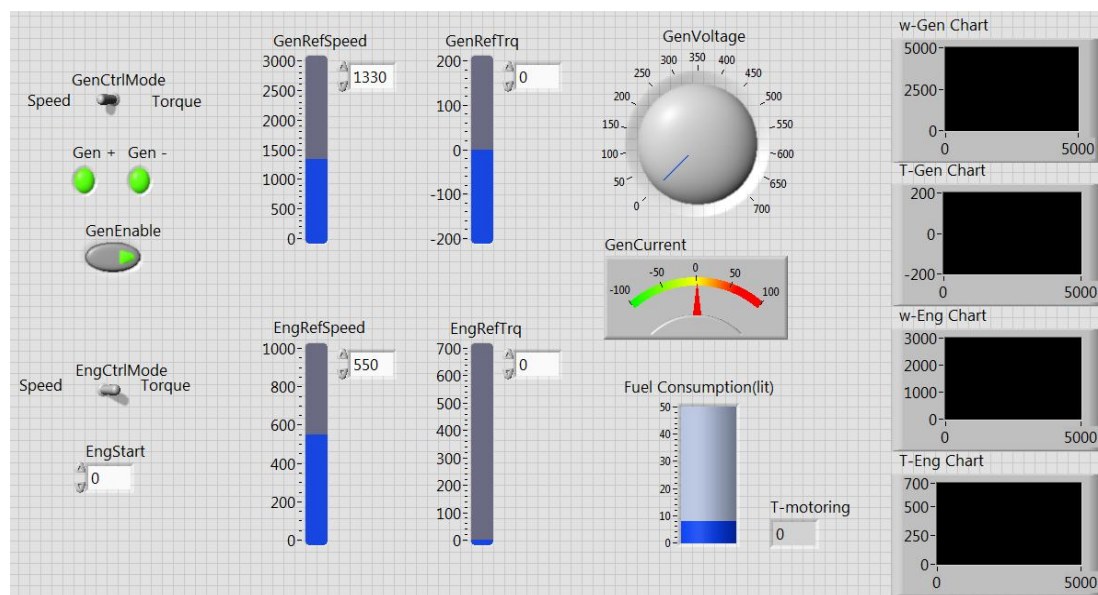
GenCtrlMode
Speed Torque

Gen + Gen -

GenEnable

GenRefSpeed
3000
2500
2000
1500
1000
500
0
1330

GenRefTrq
200
100
0
-100
-200
0

GenVoltage
0 50 100 150 200 250 300 350 400 450 500 550 600 650 700

GenCurrent
-100 -50 0 50 100

w-Gen Chart
5000
2500
0
0 5000

T-Gen Chart
200
0
-200
0 5000

EngCtrlMode
Speed Torque

EngStart
0

EngRefSpeed
1000
800
600
400
200
0
550

EngRefTrq
700
600
500
400
300
200
100
0
0

Fuel Consumption(lit)
50
40
30
20
10
0

T-motoring
0

w-Eng Chart
3000
2000
1000
0
0 5000

T-Eng Chart
700
500
250
0
0 5000